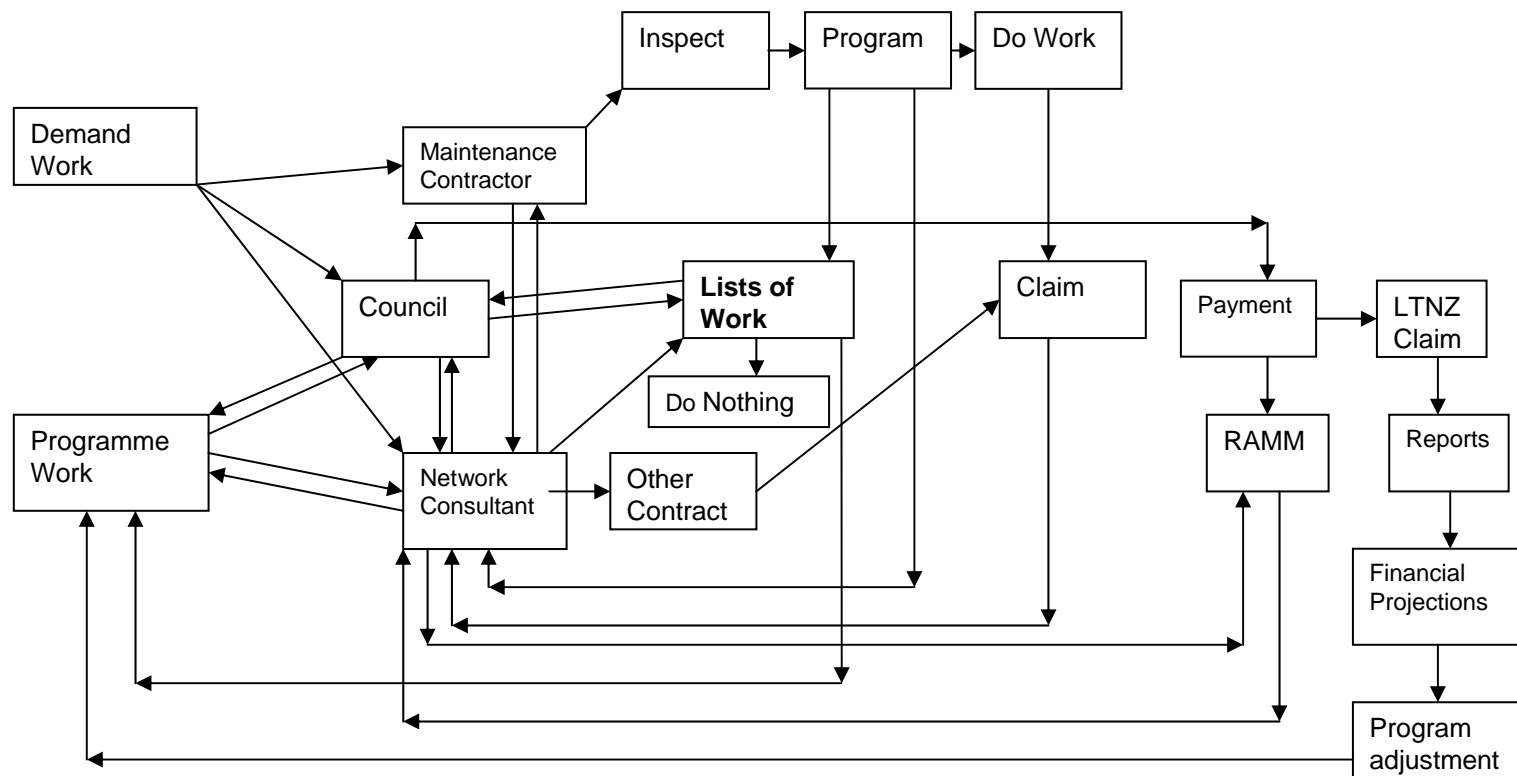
Inspect

Program

Do Work

Demand Work

Maintenance Contractor

Council

Lists of Work

Claim

Payment

LTNZ Claim

Do Nothing

Programme Work

Network Consultant

Other Contract

RAMM

Reports

Financial Projections

Program adjustment